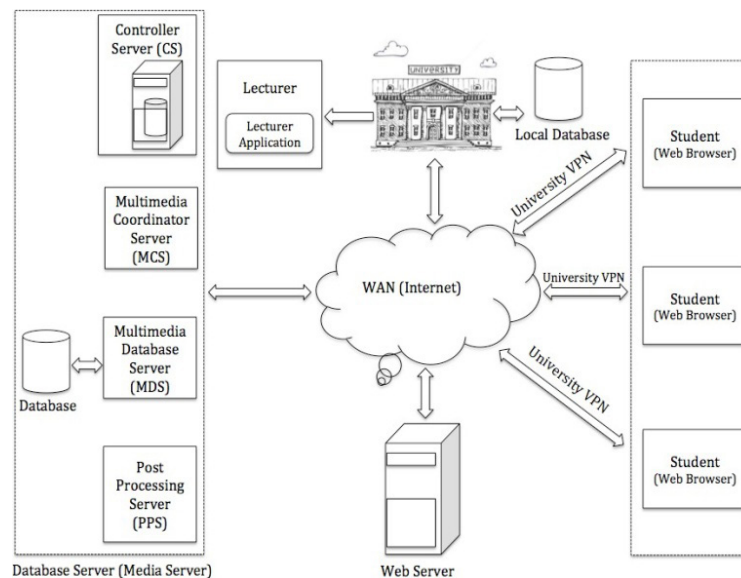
Controller Server (CS)

Lecturer

Lecturer Application

UNIVERSITY

Local Database

Student (Web Browser)

University VPN

Multimedia Coordinator Server (MCS)

WAN (Internet)

University VPN

Student (Web Browser)

Multimedia Database Server (MDS)

Database

University VPN

Student (Web Browser)

Post Processing Server (PPS)

Database Server (Media Server)

Web Server